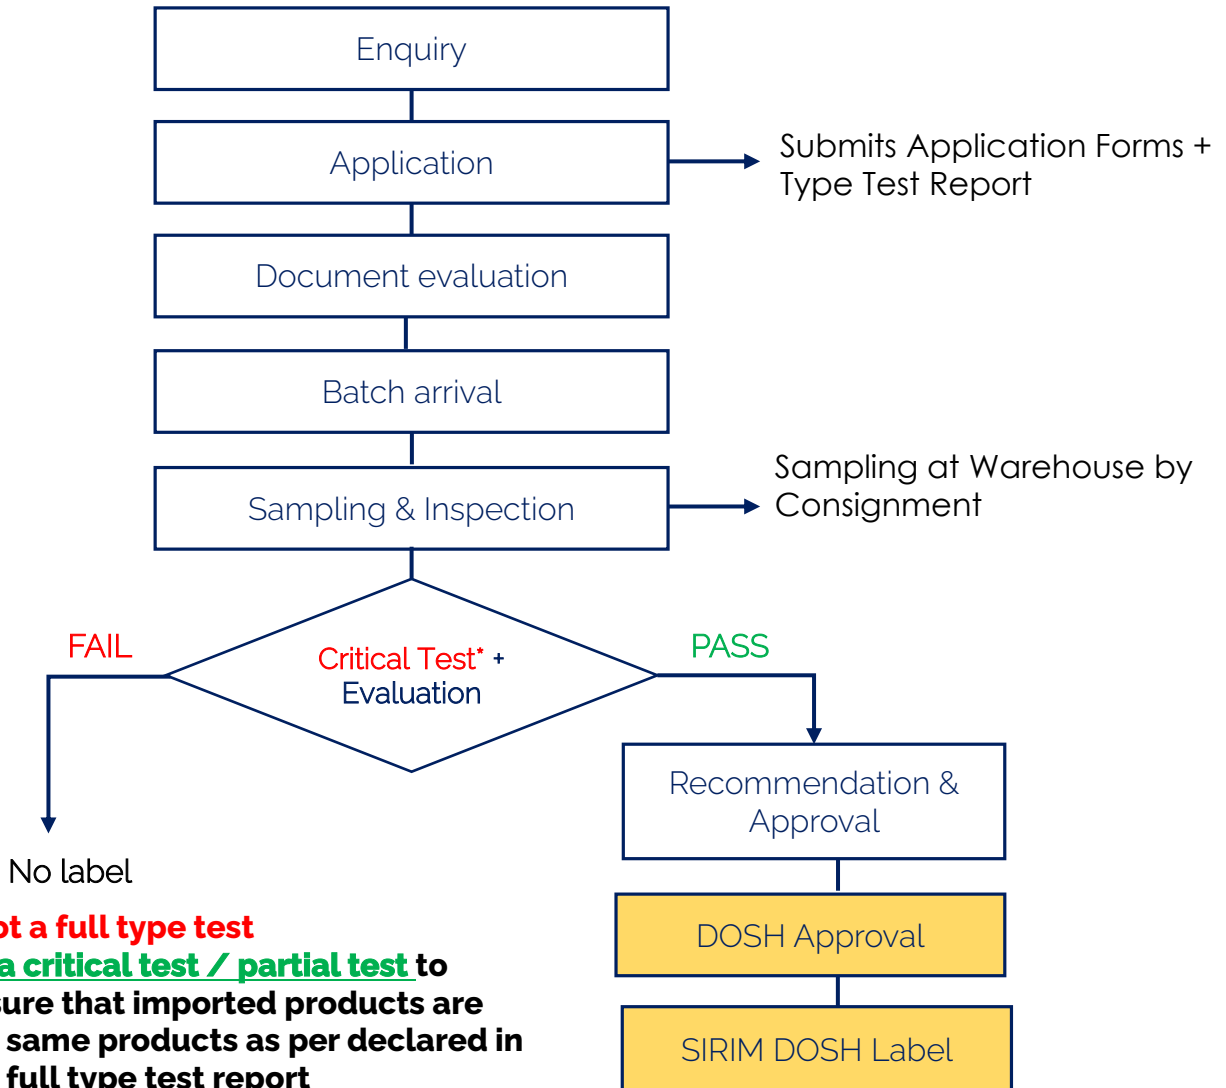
Enquiry

Application

Submits Application Forms + Type Test Report

Document evaluation

Batch arrival

Sampling & Inspection

Sampling at Warehouse by Consignment

FAIL

Critical Test* + Evaluation

PASS

No label

Recommendation & Approval

DOSH Approval

SIRIM DOSH Label

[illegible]ot a full type test
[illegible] a critical test / partial test to
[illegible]sure that imported products are
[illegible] same products as per declared in
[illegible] full type test report